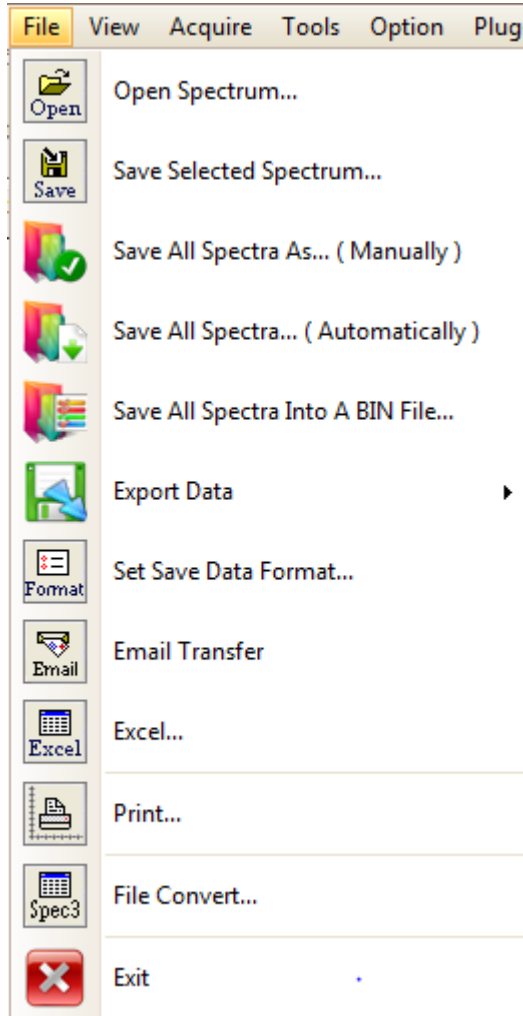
File View Acquire Tools Option Plug

Open Open Spectrum...

Save Save Selected Spectrum...

Save All Spectra As... ( Manually )

Save All Spectra... ( Automatically )

Save All Spectra Into A BIN File...

Export Data

Format Set Save Data Format...

Email Email Transfer

Excel Excel...

Print...

Spec3 File Convert...

Exit